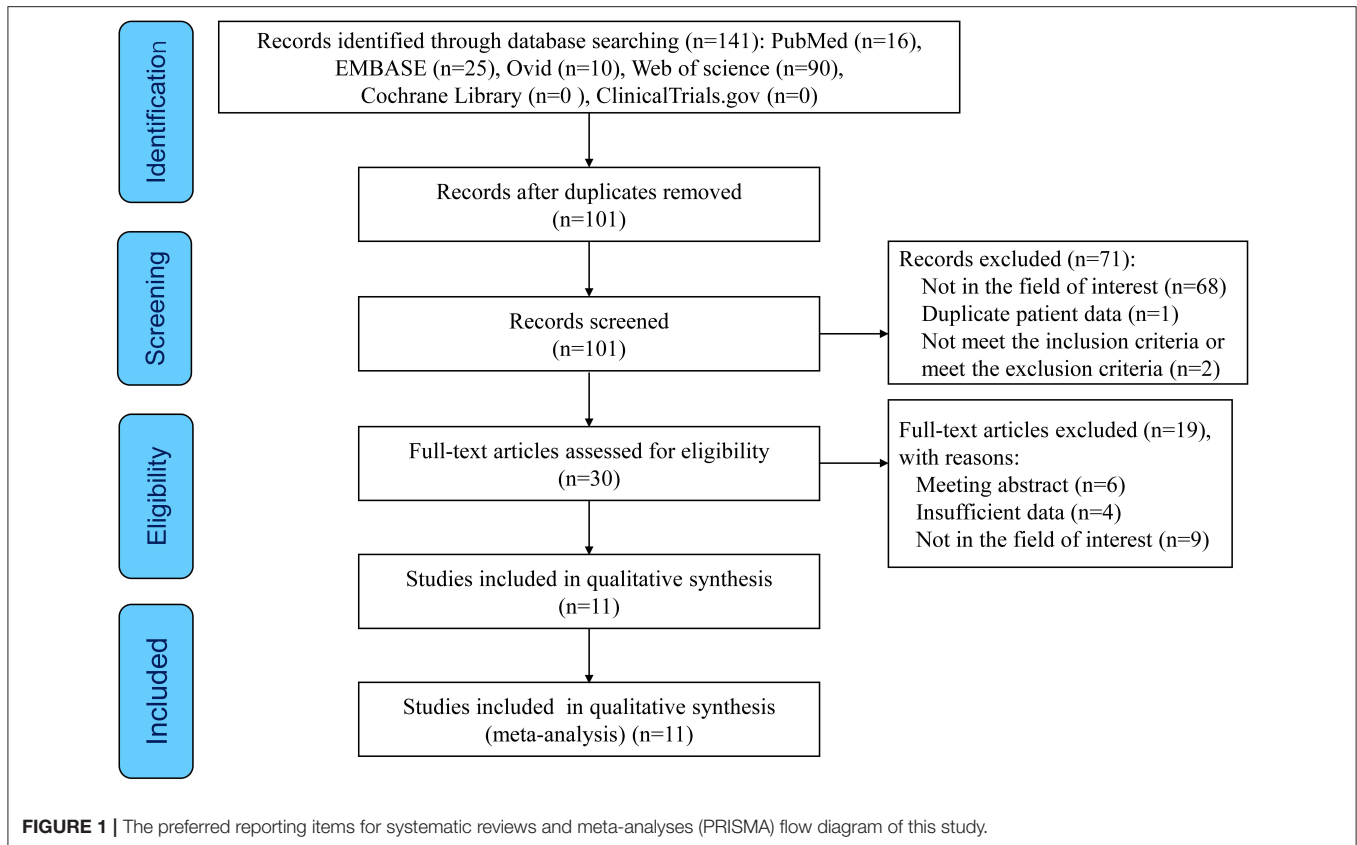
Identification

Records identified through database searching (n=141): PubMed (n=16), EMBASE (n=25), Ovid (n=10), Web of science (n=90), Cochrane Library (n=0 ), ClinicalTrials.gov (n=0)

Records after duplicates removed (n=101)

Screening

Records screened (n=101)

Records excluded (n=71):
Not in the field of interest (n=68)
Duplicate patient data (n=1)
Not meet the inclusion criteria or meet the exclusion criteria (n=2)

Eligibility

Full-text articles assessed for eligibility (n=30)

Full-text articles excluded (n=19), with reasons:
Meeting abstract (n=6)
Insufficient data (n=4)
Not in the field of interest (n=9)

Studies included in qualitative synthesis (n=11)

Included

Studies included in qualitative synthesis (meta-analysis) (n=11)

FIGURE 1 | The preferred reporting items for systematic reviews and meta-analyses (PRISMA) flow diagram of this study.